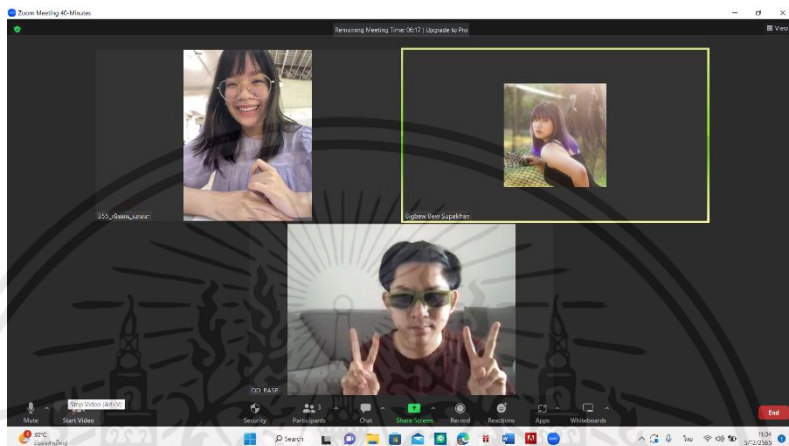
Zoom Meeting 40-Minutes

Remaining Meeting Time: 06:17 | Upgrade to Pro

View

355_เจียรพร_นภพร

Bigbew Bew Supakhan

DO_BASE

Stop Video (Alt+V)

Mute

Start Video

Security

Participants 3

Chat

Share Screen

Record

Reactions

Apps

Whiteboards

End

33°C

Search

ไทย

11:34
5/7/2565